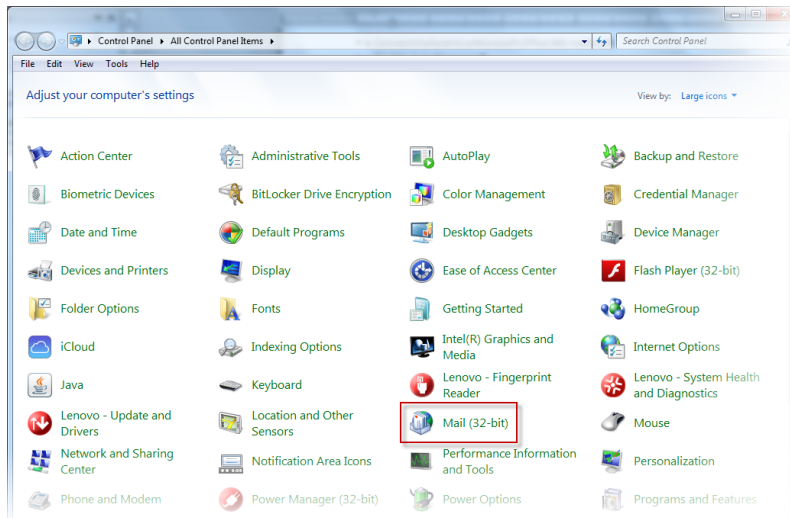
Control Panel ▸ All Control Panel Items ▸

Search Control Panel

File Edit View Tools Help

Adjust your computer's settings

View by: Large icons ▾

Action Center

Administrative Tools

AutoPlay

Backup and Restore

Biometric Devices

BitLocker Drive Encryption

Color Management

Credential Manager

Date and Time

Default Programs

Desktop Gadgets

Device Manager

Devices and Printers

Display

Ease of Access Center

Flash Player (32-bit)

Folder Options

Fonts

Getting Started

HomeGroup

iCloud

Indexing Options

Intel(R) Graphics and Media

Internet Options

Java

Keyboard

Lenovo - Fingerprint Reader

Lenovo - System Health and Diagnostics

Lenovo - Update and Drivers

Location and Other Sensors

Mail (32-bit)

Mouse

Network and Sharing Center

Notification Area Icons

Performance Information and Tools

Personalization

Phone and Modem

Power Manager (32-bit)

Power Options

Programs and Features